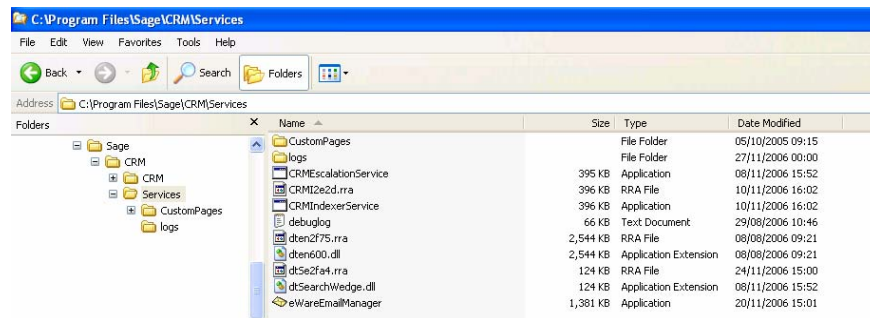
C:\Program Files\Sage\CRM\Services

File Edit View Favorites Tools Help

Back Search Folders

Address C:\Program Files\Sage\CRM\Services

Folders ×

Sage
CRM
CRM
Services
CustomPages
logs

| Name | Size | Type | Date Modified |
|---|---|---|---|
| CustomPages | | File Folder | 05/10/2005 09:15 |
| logs | | File Folder | 27/11/2006 00:00 |
| CRMEscalationService | 395 KB | Application | 08/11/2006 15:52 |
| CRMI2e2d.rra | 396 KB | RRA File | 10/11/2006 16:02 |
| CRMIndexerService | 396 KB | Application | 10/11/2006 16:02 |
| debuglog | 66 KB | Text Document | 29/08/2006 10:46 |
| dten2f75.rra | 2,544 KB | RRA File | 08/08/2006 09:21 |
| dten600.dll | 2,544 KB | Application Extension | 08/08/2006 09:21 |
| dtSe2fa4.rra | 124 KB | RRA File | 24/11/2006 15:00 |
| dtSearchWedge.dll | 124 KB | Application Extension | 08/11/2006 15:52 |
| eWareEmailManager | 1,381 KB | Application | 20/11/2006 15:01 |